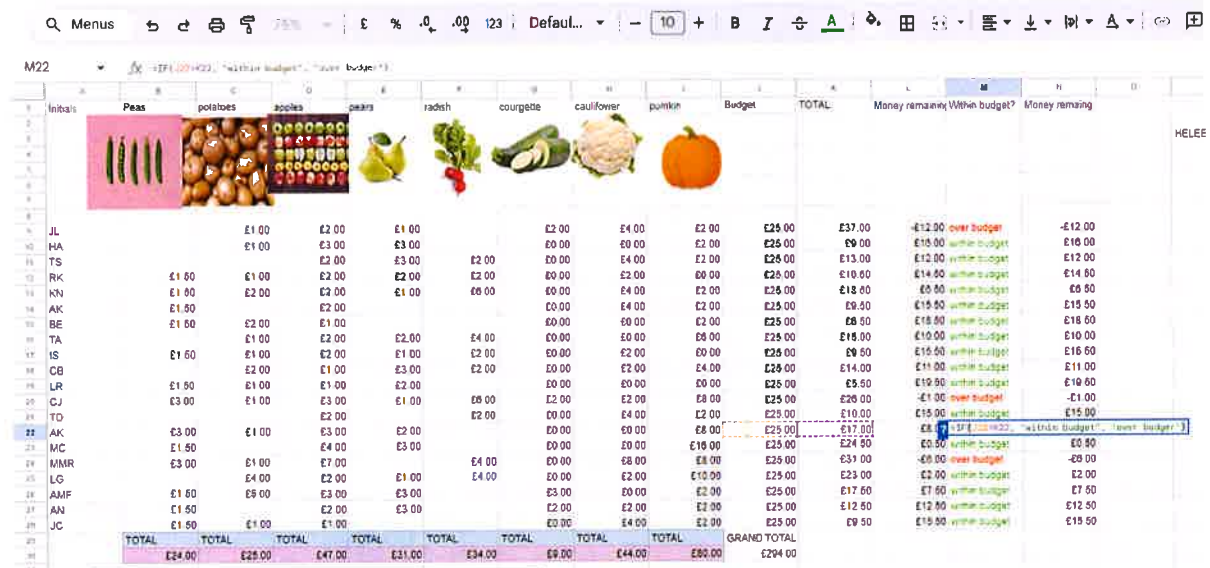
Menus £ % .0 .00 123 Defaul... 10 B I A

M22 fx =IF(J22>K22, "within budget", "over budget")

| | A | B | C | D | E | F | G | H | I | J | K | L | M | N |
|---|---|---|---|---|---|---|---|---|---|---|---|---|---|---|
| 1 | Initials | Peas | potatoes | apples | pears | radish | courgette | cauliflower | pumkin | Budget | TOTAL | Money remaining | Within budget? | Money remaing |
| 9 | JL | | £1.00 | £2.00 | £1.00 | | £2.00 | £4.00 | £2.00 | £25.00 | £37.00 | -£12.00 | over budget | -£12.00 |
| 10 | HA | | £1.00 | £3.00 | £3.00 | | £0.00 | £0.00 | £2.00 | £25.00 | £9.00 | £16.00 | within budget | £16.00 |
| 11 | TS | | | £2.00 | £3.00 | £2.00 | £0.00 | £4.00 | £2.00 | £25.00 | £13.00 | £12.00 | within budget | £12.00 |
| 12 | RK | £1.50 | £1.00 | £2.00 | £2.00 | £2.00 | £0.00 | £2.00 | £0.00 | £25.00 | £10.50 | £14.50 | within budget | £14.50 |
| 13 | KN | £1.50 | £2.00 | £2.00 | £1.00 | £6.00 | £0.00 | £4.00 | £2.00 | £25.00 | £18.50 | £6.50 | within budget | £6.50 |
| 14 | AK | £1.50 | | £2.00 | | | £0.00 | £4.00 | £2.00 | £25.00 | £9.50 | £15.50 | within budget | £15.50 |
| 15 | BE | £1.50 | £2.00 | £1.00 | | | £0.00 | £0.00 | £2.00 | £25.00 | £6.50 | £18.50 | within budget | £18.50 |
| 16 | TA | | £1.00 | £2.00 | £2.00 | £4.00 | £0.00 | £0.00 | £6.00 | £25.00 | £15.00 | £10.00 | within budget | £10.00 |
| 17 | IS | £1.50 | £1.00 | £2.00 | £1.00 | £2.00 | £0.00 | £2.00 | £0.00 | £25.00 | £9.50 | £15.50 | within budget | £15.50 |
| 18 | CB | | £2.00 | £1.00 | £3.00 | £2.00 | £0.00 | £2.00 | £4.00 | £25.00 | £14.00 | £11.00 | within budget | £11.00 |
| 19 | LR | £1.50 | £1.00 | £1.00 | £2.00 | | £0.00 | £0.00 | £0.00 | £25.00 | £5.50 | £19.50 | within budget | £19.50 |
| 20 | CJ | £3.00 | £1.00 | £3.00 | £1.00 | £6.00 | £2.00 | £2.00 | £8.00 | £25.00 | £26.00 | -£1.00 | over budget | -£1.00 |
| 21 | TO | | | £2.00 | | £2.00 | £0.00 | £4.00 | £2.00 | £25.00 | £10.00 | £15.00 | within budget | £15.00 |
| 22 | AK | £3.00 | £1.00 | £3.00 | £2.00 | | £0.00 | £0.00 | £8.00 | £25.00 | £17.00 | £8.00 | =IF(J22>K22, "within budget", "over budget") | |
| 23 | MC | £1.50 | | £4.00 | £3.00 | | £0.00 | £0.00 | £16.00 | £25.00 | £24.50 | £0.50 | within budget | £0.50 |
| 24 | MMR | £3.00 | £1.00 | £7.00 | | £4.00 | £0.00 | £8.00 | £8.00 | £25.00 | £31.00 | -£6.00 | over budget | -£6.00 |
| 25 | LG | | £4.00 | £2.00 | £1.00 | £4.00 | £0.00 | £2.00 | £10.00 | £25.00 | £23.00 | £2.00 | within budget | £2.00 |
| 26 | AMF | £1.50 | £5.00 | £3.00 | £3.00 | | £3.00 | £0.00 | £2.00 | £25.00 | £17.50 | £7.50 | within budget | £7.50 |
| 27 | AN | £1.50 | | £2.00 | £3.00 | | £2.00 | £2.00 | £2.00 | £25.00 | £12.50 | £12.50 | within budget | £12.50 |
| 28 | JC | £1.50 | £1.00 | £1.00 | | | £0.00 | £4.00 | £2.00 | £25.00 | £9.50 | £15.50 | within budget | £15.50 |
| 29 | | TOTAL | TOTAL | TOTAL | TOTAL | TOTAL | TOTAL | TOTAL | TOTAL | GRAND TOTAL | | | | |
| 30 | | £24.00 | £25.00 | £47.00 | £31.00 | £34.00 | £9.00 | £44.00 | £80.00 | £294.00 | | | | |

HELEE